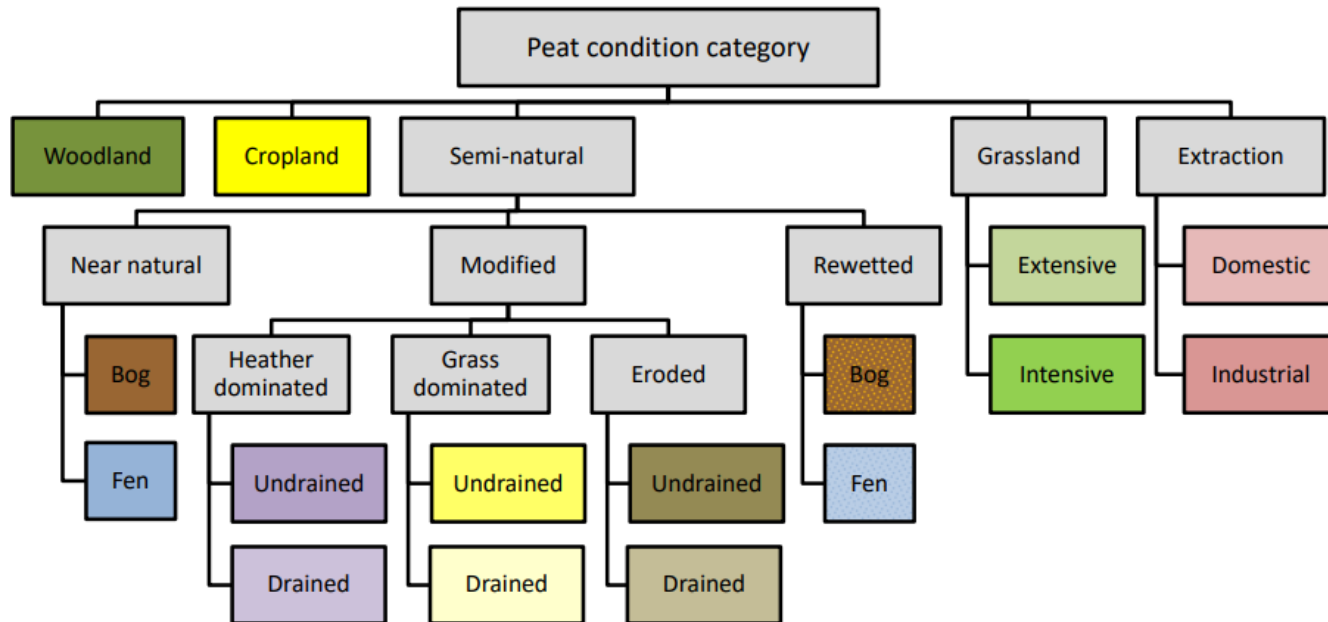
Peat condition category

Woodland

Cropland

Semi-natural

Grassland

Extraction

Near natural

Modified

Rewetted

Extensive

Domestic

Bog

Heather dominated

Grass dominated

Eroded

Bog

Intensive

Industrial

Fen

Undrained

Undrained

Undrained

Fen

Drained

Drained

Drained